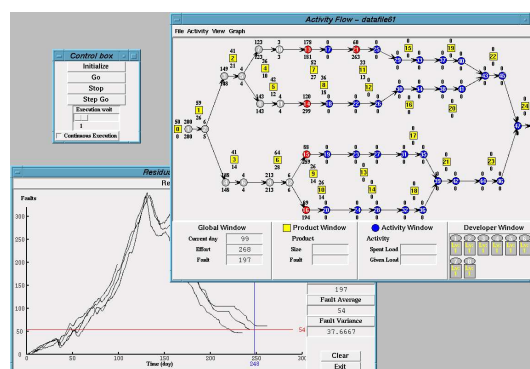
Activity Flow – datafile61

File Activity View Graph

Control box
Initialize
Go
Stop
Step Go
Execution wait
1
Continuous Execution

Residu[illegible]
Re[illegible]

Faults

350
300
250
200
150
100
50
0

54

0 50 100 150 200 250 300
Time (day)
248

197
Fault Average
54
Fault Variance
37.6667

Clear
Exit

Global Window
Current day 99
Effort 268
Fault 197

Product Window
Product
Size
Fault

Activity Window
Activity
Spent Load
Given Load

Developer Window

58 280
8
0
59
1
26 6
41
2
0
16
6
3
41
3
14
16
4
122
3
0
8
4
52
6
4
16
3
143
212
6
64
6
212
6
179
8
0
31
7
27
16
120
8
299
68
8
243
0
9
0
0
0
15
0
19
0
22
0
24
0
88
6
0
0
28
0
9
30
0
12
0
14
0
21
0
23
0
17
0
13
0
16
0
18
0
20
10
6
24
11
0
14
146
4
143
33
8
16
26
6
194